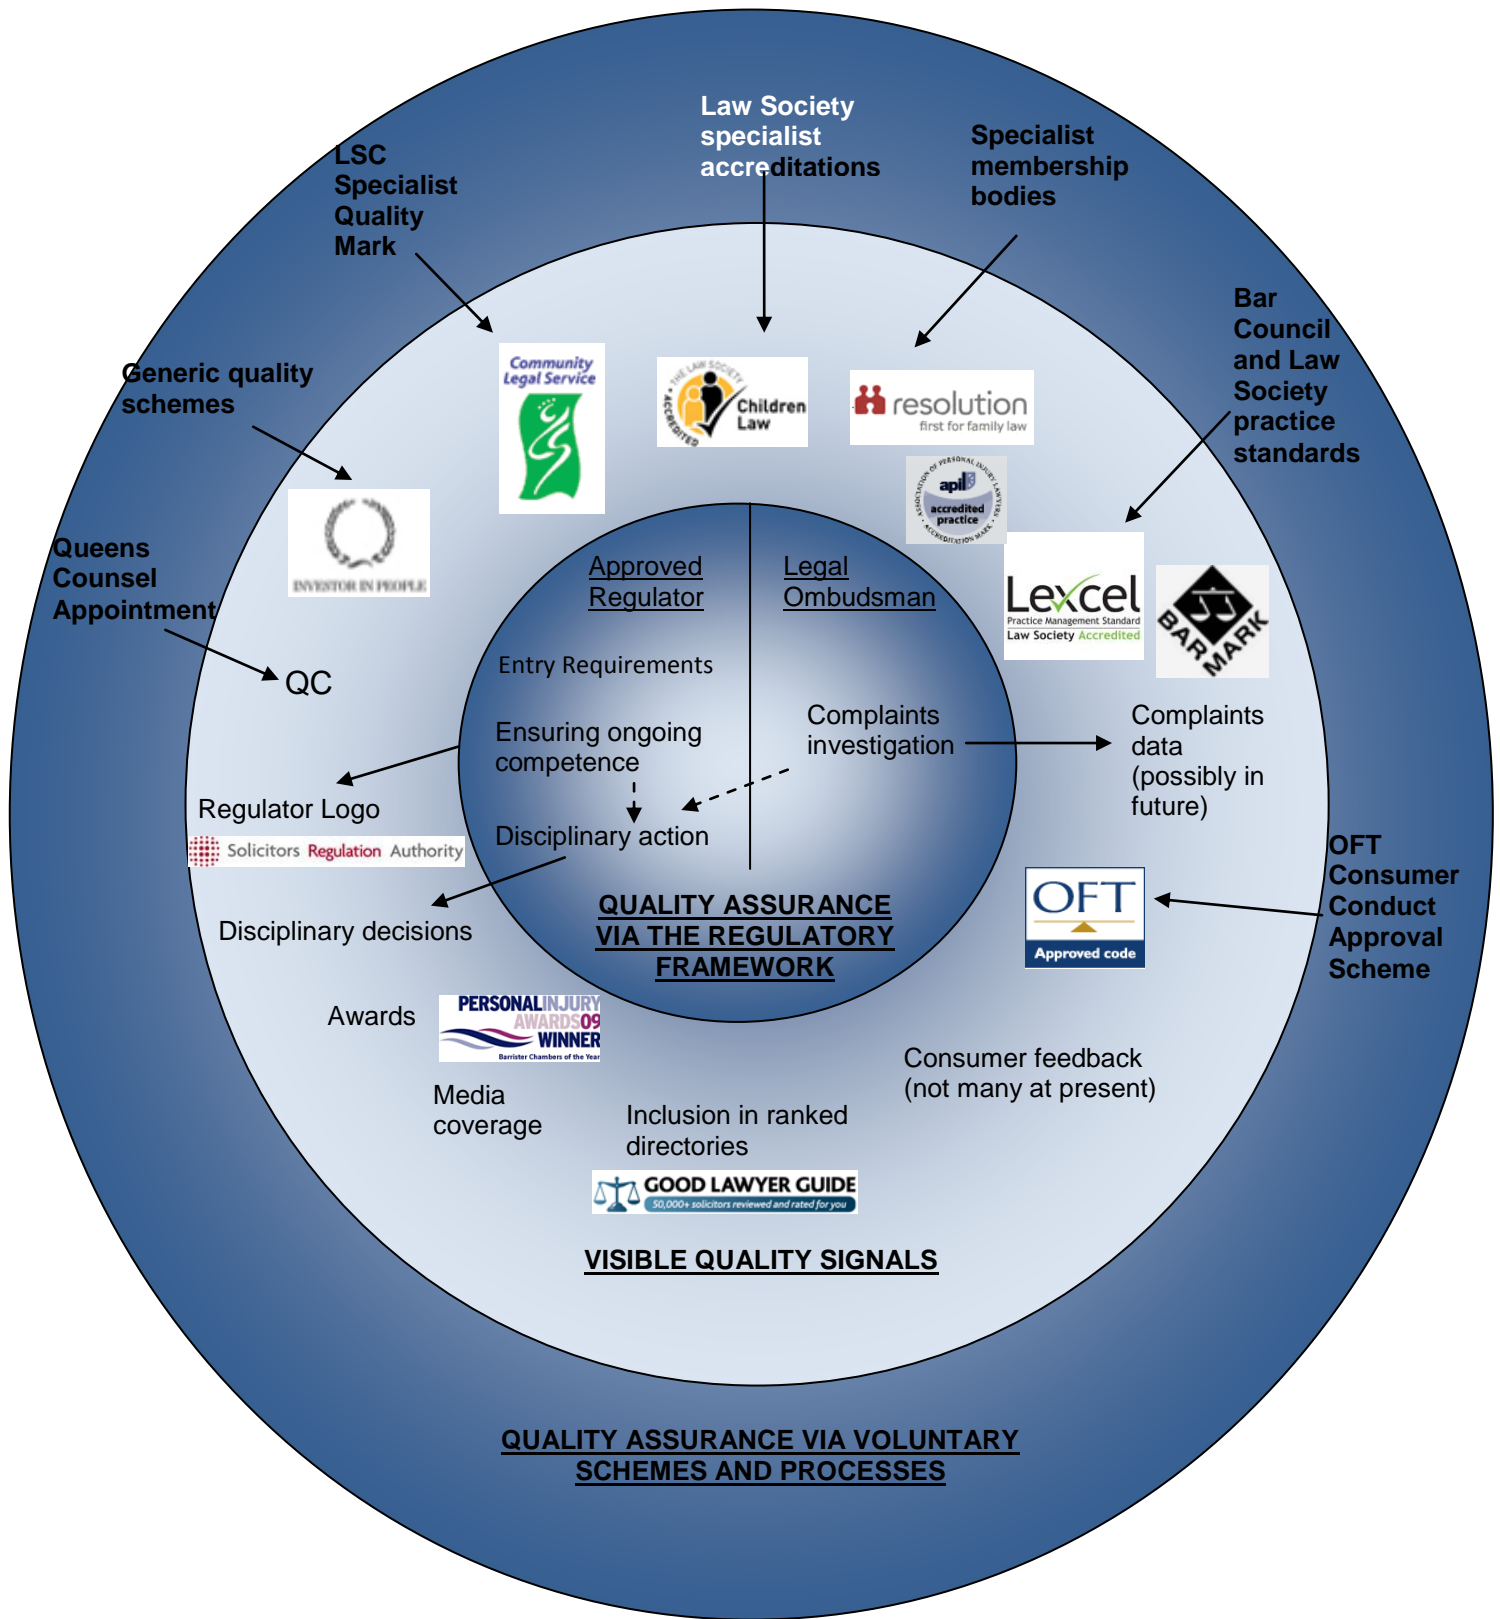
Law Society specialist accreditations

LSC Specialist Quality Mark

Specialist membership bodies

Bar Council and Law Society practice standards

Generic quality schemes

Community Legal Service

THE LAW SOCIETY ACCREDITED Children Law

resolution first for family law

ASSOCIATION OF PERSONAL INJURY LAWYERS apil accredited practice ACCREDITATION MARK

INVESTOR IN PEOPLE

Queens Counsel Appointment

QC

Lexcel Practice Management Standard Law Society Accredited

BAR MARK

Approved Regulator

Legal Ombudsman

Entry Requirements

Ensuring ongoing competence

Disciplinary action

Complaints investigation

Complaints data (possibly in future)

Regulator Logo

Solicitors Regulation Authority

Disciplinary decisions

QUALITY ASSURANCE VIA THE REGULATORY FRAMEWORK

OFT Consumer Conduct Approval Scheme

OFT Approved code

Awards

PERSONAL INJURY AWARDS09 WINNER Barrister Chambers of the Year

Media coverage

Inclusion in ranked directories

Consumer feedback (not many at present)

GOOD LAWYER GUIDE 50,000+ solicitors reviewed and rated for you

VISIBLE QUALITY SIGNALS

QUALITY ASSURANCE VIA VOLUNTARY SCHEMES AND PROCESSES